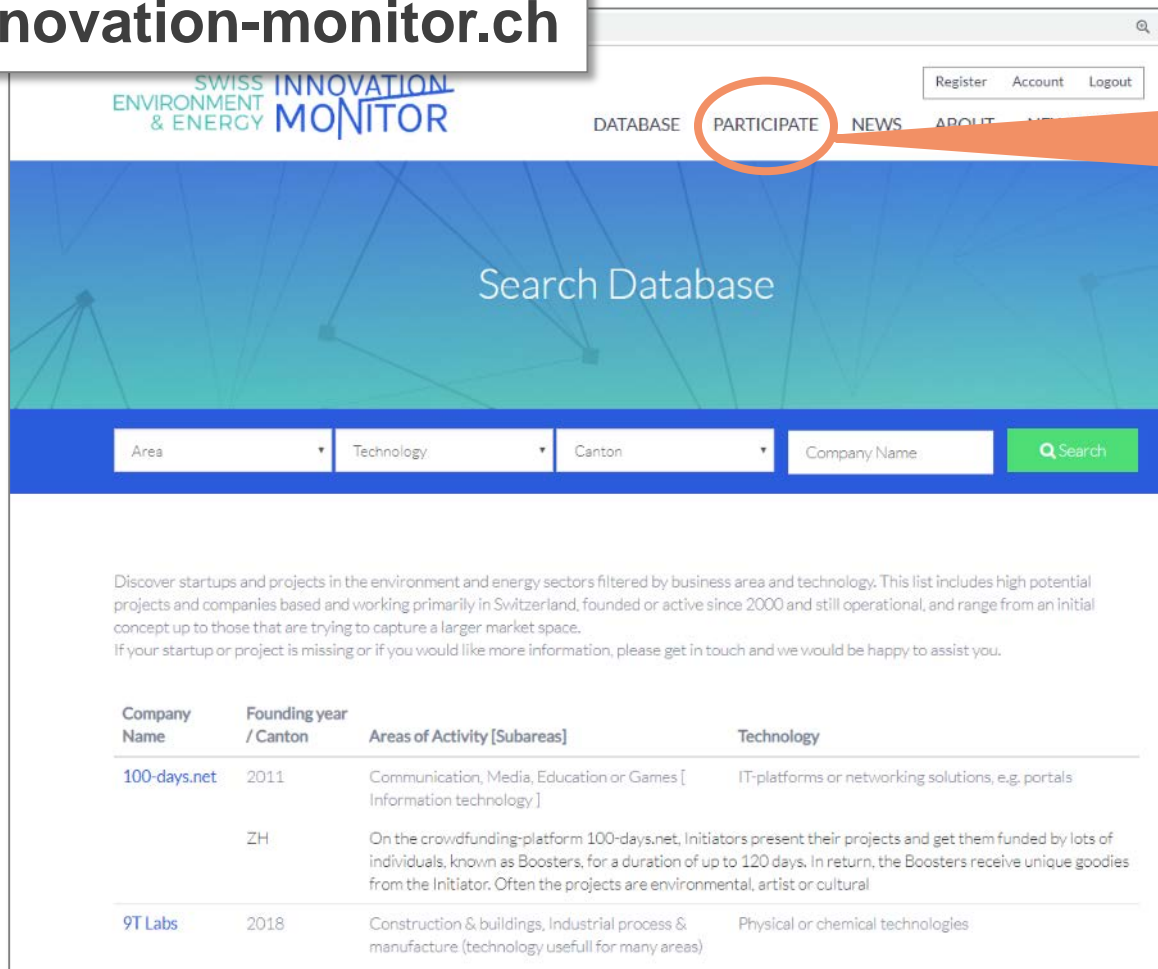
novation-monitor.ch

SWISS ENVIRONMENT & ENERGY INNOVATION MONITOR

Register Account Logout

DATABASE PARTICIPATE NEWS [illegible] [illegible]

Search Database

Area ▾ Technology ▾ Canton ▾ Company Name Search

Discover startups and projects in the environment and energy sectors filtered by business area and technology. This list includes high potential projects and companies based and working primarily in Switzerland, founded or active since 2000 and still operational, and range from an initial concept up to those that are trying to capture a larger market space.
If your startup or project is missing or if you would like more information, please get in touch and we would be happy to assist you.

| Company Name | Founding year / Canton | Areas of Activity [Subareas] | Technology |
|---|---|---|---|
| 100-days.net | 2011 | Communication, Media, Education or Games [ Information technology ] | IT-platforms or networking solutions, e.g. portals |
| | ZH | On the crowdfunding-platform 100-days.net, Initiators present their projects and get them funded by lots of individuals, known as Boosters, for a duration of up to 120 days. In return, the Boosters receive unique goodies from the Initiator. Often the projects are environmental, artist or cultural | |
| 9T Labs | 2018 | Construction & buildings, Industrial process & manufacture (technology usefull for many areas) | Physical or chemical technologies |